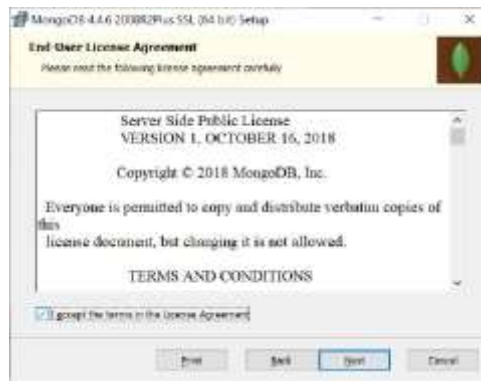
MongoDB 4.4.6 2008R2Plus SSL (64 bit) Setup

End-User License Agreement

Please read the following license agreement carefully

Server Side Public License
VERSION 1, OCTOBER 16, 2018

Copyright © 2018 MongoDB, Inc.

Everyone is permitted to copy and distribute verbatim copies of this
license document, but changing it is not allowed.

TERMS AND CONDITIONS

I accept the terms in the License Agreement

Print

Back

Next

Cancel